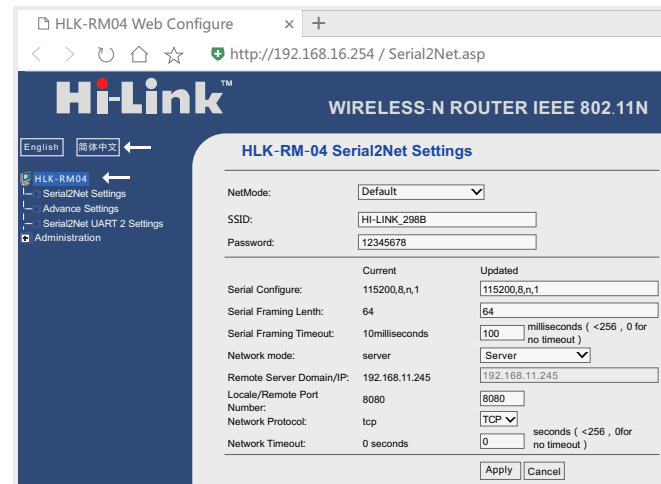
HLK-RM04 Web Configure × +

http://192.168.16.254 / Serial2Net.asp

Hi-Link™

WIRELESS-N ROUTER IEEE 802.11N

English 简体中文

HLK-RM04
Serial2Net Settings
Advance Settings
Serial2Net UART 2 Settings
Administration

HLK-RM-04 Serial2Net Settings

NetMode: Default

SSID: HI-LINK_298B

Password: 12345678

| | Current | Updated |
|---|---|---|
| Serial Configure: | 115200,8,n,1 | 115200,8,n,1 |
| Serial Framing Lenth: | 64 | 64 |
| Serial Framing Timeout: | 10milliseconds | 100 milliseconds（<256，0 for no timeout） |
| Network mode: | server | Server |
| Remote Server Domain/IP: | 192.168.11.245 | 192.168.11.245 |
| Locale/Remote Port Number: | 8080 | 8080 |
| Network Protocol: | tcp | TCP |
| Network Timeout: | 0 seconds | 0 seconds（<256，0for no timeout） |

Apply Cancel